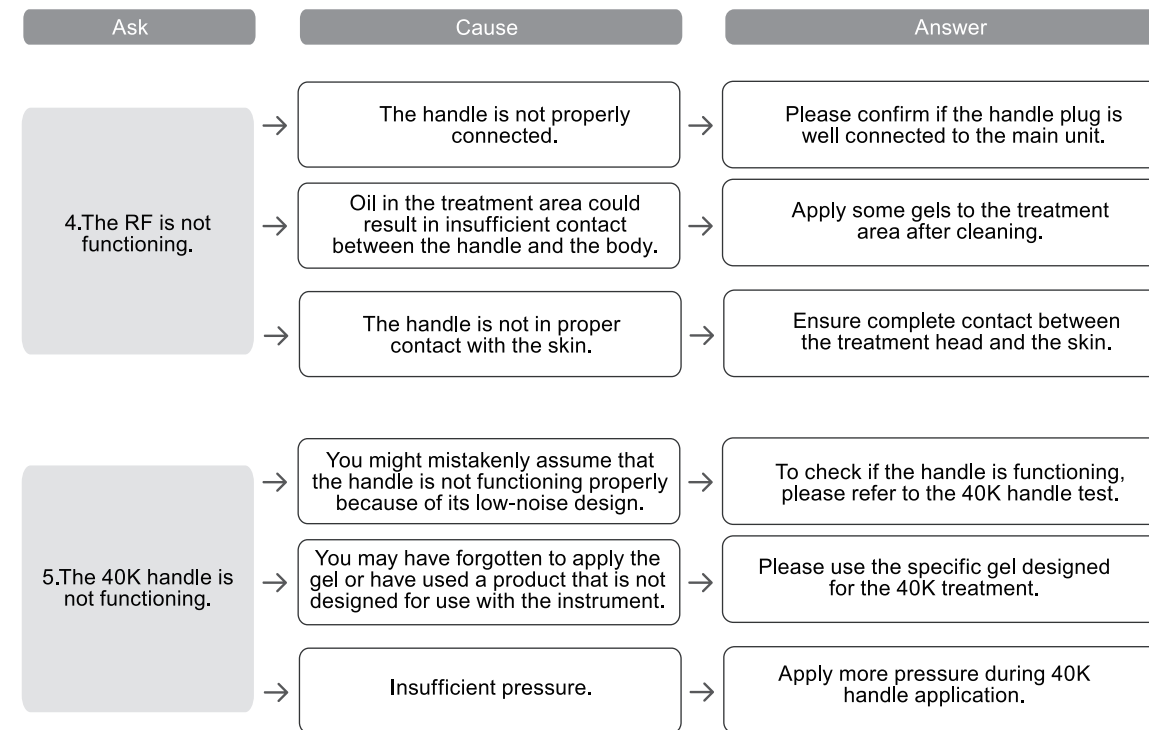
| Ask | Cause | Answer |
|---|---|---|
| 4.The RF is not functioning. | The handle is not properly connected. | Please confirm if the handle plug is well connected to the main unit. |
| | Oil in the treatment area could result in insufficient contact between the handle and the body. | Apply some gels to the treatment area after cleaning. |
| | The handle is not in proper contact with the skin. | Ensure complete contact between the treatment head and the skin. |
| 5.The 40K handle is not functioning. | You might mistakenly assume that the handle is not functioning properly because of its low-noise design. | To check if the handle is functioning, please refer to the 40K handle test. |
| | You may have forgotten to apply the gel or have used a product that is not designed for use with the instrument. | Please use the specific gel designed for the 40K treatment. |
| | Insufficient pressure. | Apply more pressure during 40K handle application. |